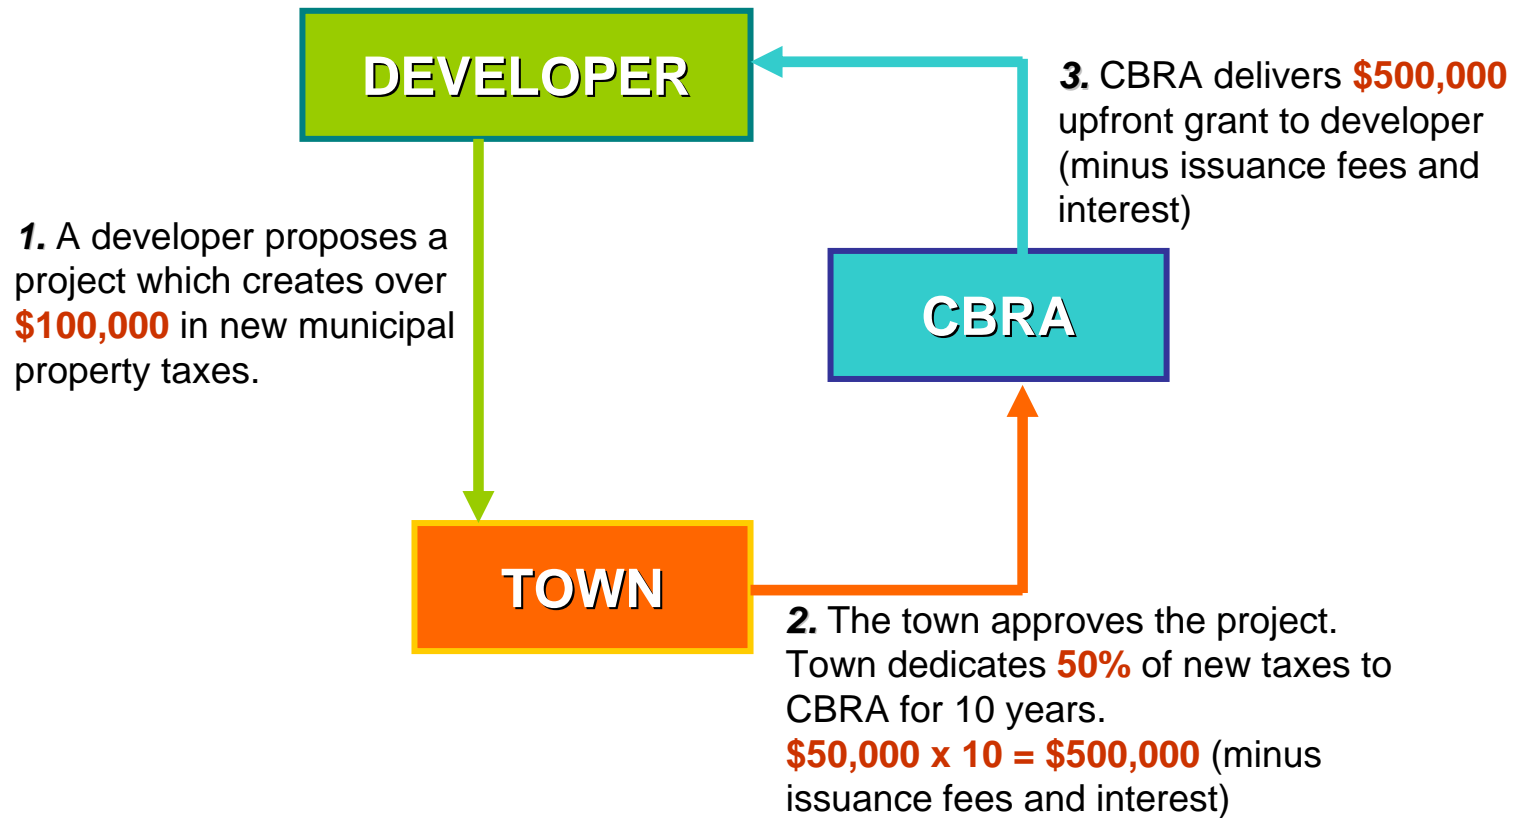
DEVELOPER

3. CBRA delivers $500,000 upfront grant to developer (minus issuance fees and interest)

1. A developer proposes a project which creates over $100,000 in new municipal property taxes.

CBRA

TOWN

2. The town approves the project. Town dedicates 50% of new taxes to CBRA for 10 years. $50,000 x 10 = $500,000 (minus issuance fees and interest)